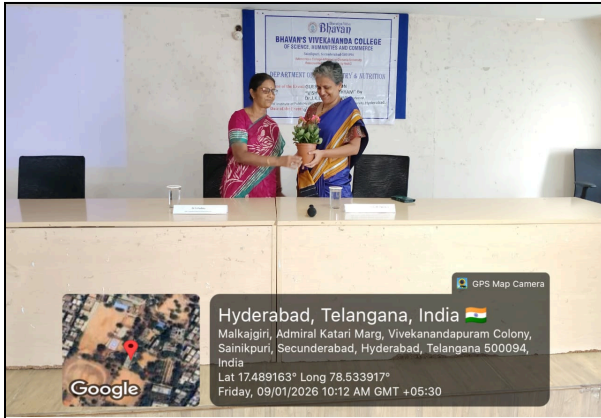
Bhavan
BHAVAN'S VIVEKANANDA COLLEGE
OF SCIENCE, HUMANITIES AND COMMERCE
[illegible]
DEPARTMENT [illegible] & NUTRITION

GPS Map Camera
Hyderabad, Telangana, India 🇮🇳
Malkajgiri, Admiral Katari Marg, Vivekanandapuram Colony, Sainikpuri, Secunderabad, Hyderabad, Telangana 500094, India
Lat 17.489163° Long 78.533917°
Friday, 09/01/2026 10:12 AM GMT +05:30
Google